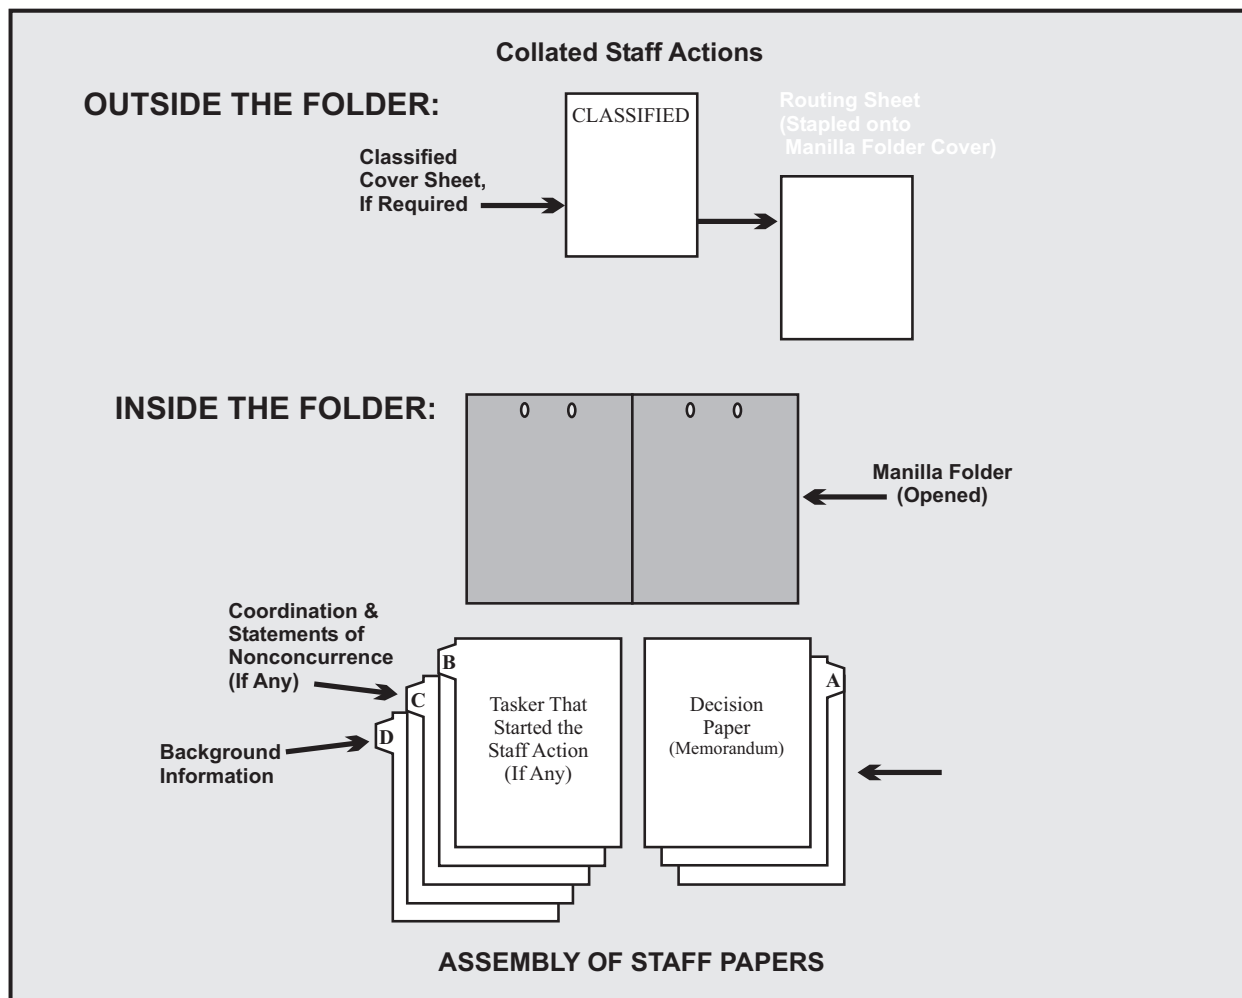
Collated Staff Actions

OUTSIDE THE FOLDER:

Classified Cover Sheet, If Required

CLASSIFIED

Routing Sheet (Stapled onto Manilla Folder Cover)

INSIDE THE FOLDER:

Manilla Folder (Opened)

Coordination & Statements of Nonconcurrence (If Any)

Background Information

B

C

D

Tasker That Started the Staff Action (If Any)

Decision Paper (Memorandum)

A

ASSEMBLY OF STAFF PAPERS